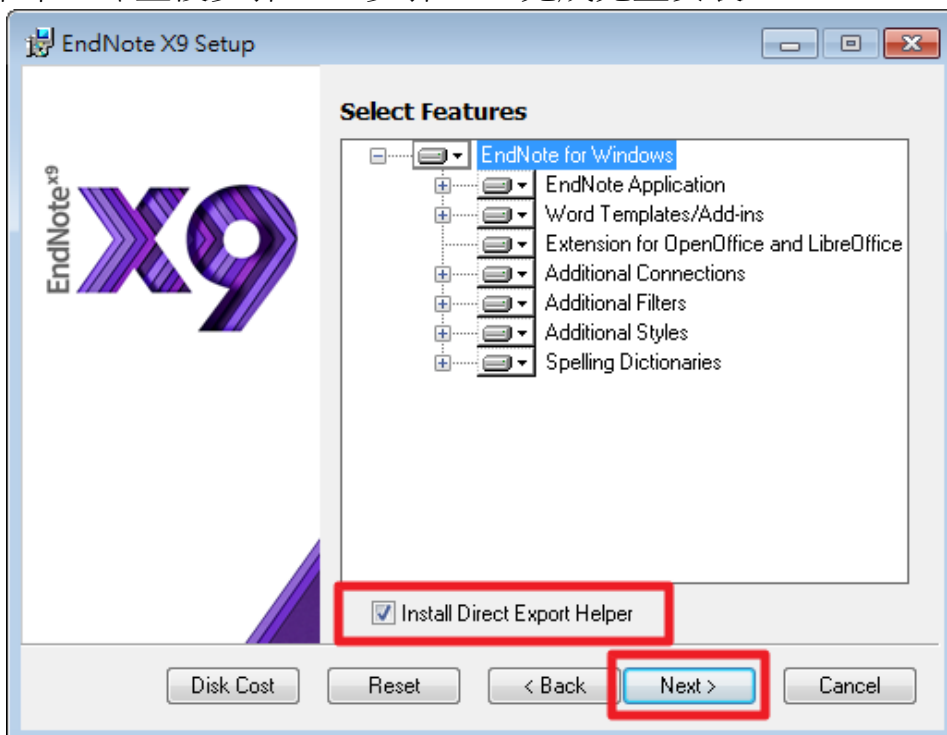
EndNote X9 Setup

EndNote$^{x9}$ X9

Select Features

EndNote for Windows
EndNote Application
Word Templates/Add-ins
Extension for OpenOffice and LibreOffice
Additional Connections
Additional Filters
Additional Styles
Spelling Dictionaries

Install Direct Export Helper

Disk Cost
Reset
< Back
Next >
Cancel